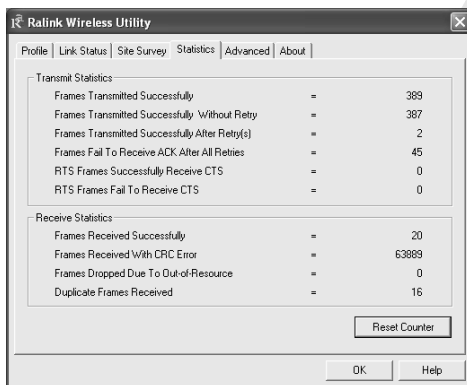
Ralink Wireless Utility

Profile | Link Status | Site Survey | Statistics | Advanced | About

Transmit Statistics

| | | |
|---|---|---|
| Frames Transmitted Successfully | = | 389 |
| Frames Transmitted Successfully Without Retry | = | 387 |
| Frames Transmitted Successfully After Retry(s) | = | 2 |
| Frames Fail To Receive ACK After All Retries | = | 45 |
| RTS Frames Successfully Receive CTS | = | 0 |
| RTS Frames Fail To Receive CTS | = | 0 |

Receive Statistics

| | | |
|---|---|---|
| Frames Received Successfully | = | 20 |
| Frames Received With CRC Error | = | 63889 |
| Frames Dropped Due To Out-of-Resource | = | 0 |
| Duplicate Frames Received | = | 16 |

Reset Counter

OK Help